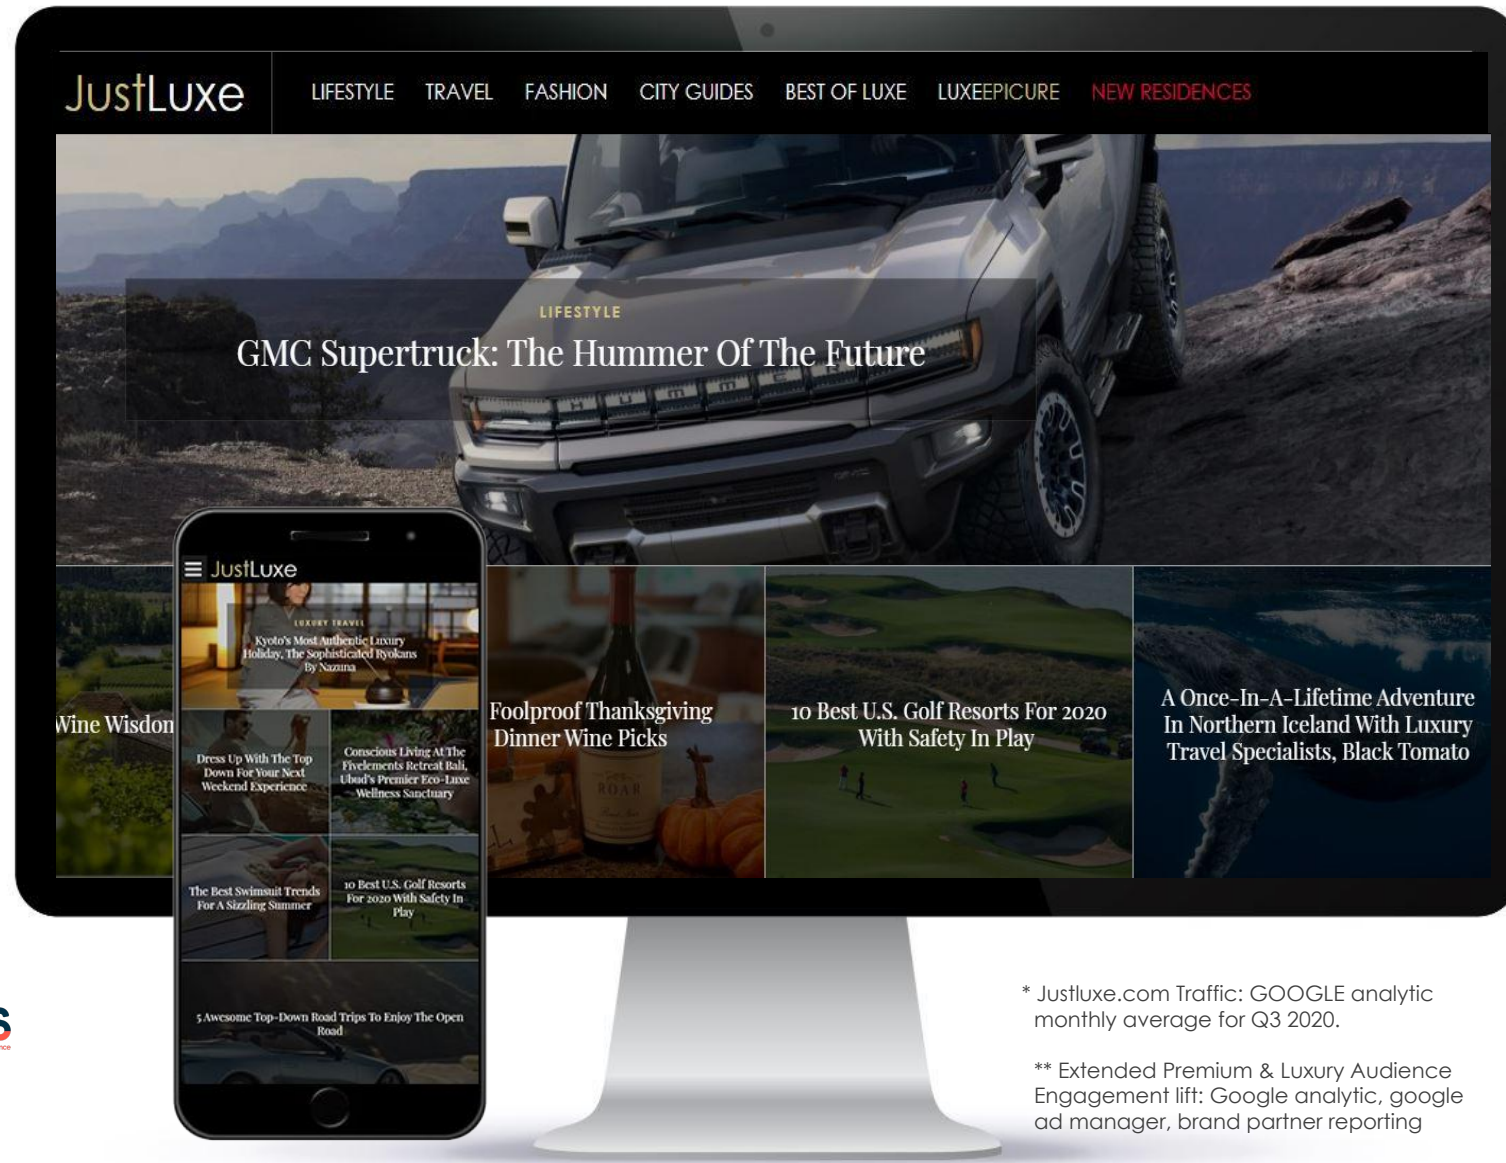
JustLuxe LIFESTYLE TRAVEL FASHION CITY GUIDES BEST OF LUXE LUXEEPICURE NEW RESIDENCES

LIFESTYLE

GMC Supertruck: The Hummer Of The Future

Wine Wisdon

JustLuxe

LUXURY TRAVEL

Kyoto's Most Authentic Luxury Holiday, The Sophisticated Ryokans By Nazuna

Dress Up With The Top Down For Your Next Weekend Experience

Conscious Living At The Fivelements Retreat Bali, Ubud's Premier Eco-Luxe Wellness Sanctuary

The Best Swimsuit Trends For A Sizzling Summer

10 Best U.S. Golf Resorts For 2020 With Safety In Play

5 Awesome Top-Down Road Trips To Enjoy The Open Road

Foolproof Thanksgiving Dinner Wine Picks

10 Best U.S. Golf Resorts For 2020 With Safety In Play

A Once-In-A-Lifetime Adventure In Northern Iceland With Luxury Travel Specialists, Black Tomato

* Justluxe.com Traffic: GOOGLE analytic monthly average for Q3 2020.

** Extended Premium & Luxury Audience Engagement lift: Google analytic, google ad manager, brand partner reporting